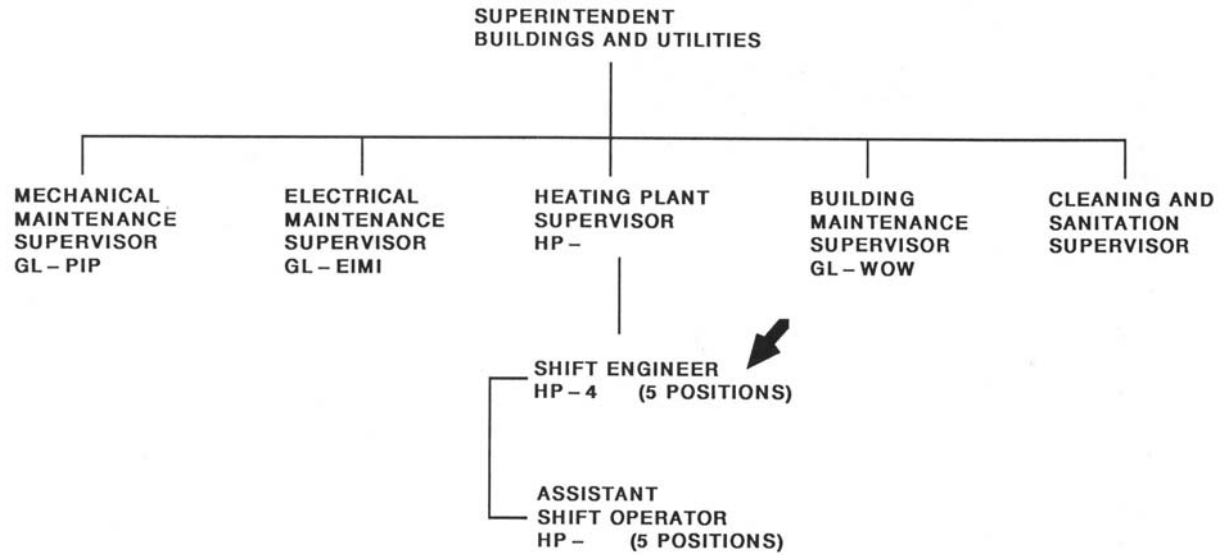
SUPERINTENDENT
BUILDINGS AND UTILITIES

MECHANICAL
MAINTENANCE
SUPERVISOR
GL – PIP

ELECTRICAL
MAINTENANCE
SUPERVISOR
GL – EIMI

HEATING PLANT
SUPERVISOR
HP –

BUILDING
MAINTENANCE
SUPERVISOR
GL – WOW

CLEANING AND
SANITATION
SUPERVISOR

SHIFT ENGINEER
HP – 4 (5 POSITIONS)

ASSISTANT
SHIFT OPERATOR
HP – (5 POSITIONS)